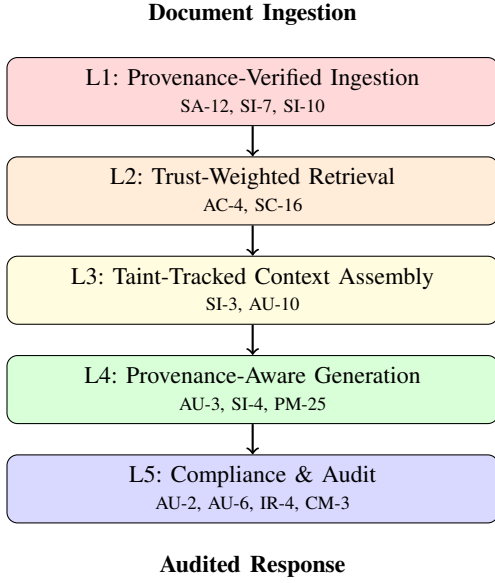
Document Ingestion

L1: Provenance-Verified Ingestion
SA-12, SI-7, SI-10

L2: Trust-Weighted Retrieval
AC-4, SC-16

L3: Taint-Tracked Context Assembly
SI-3, AU-10

L4: Provenance-Aware Generation
AU-3, SI-4, PM-25

L5: Compliance & Audit
AU-2, AU-6, IR-4, CM-3

Audited Response